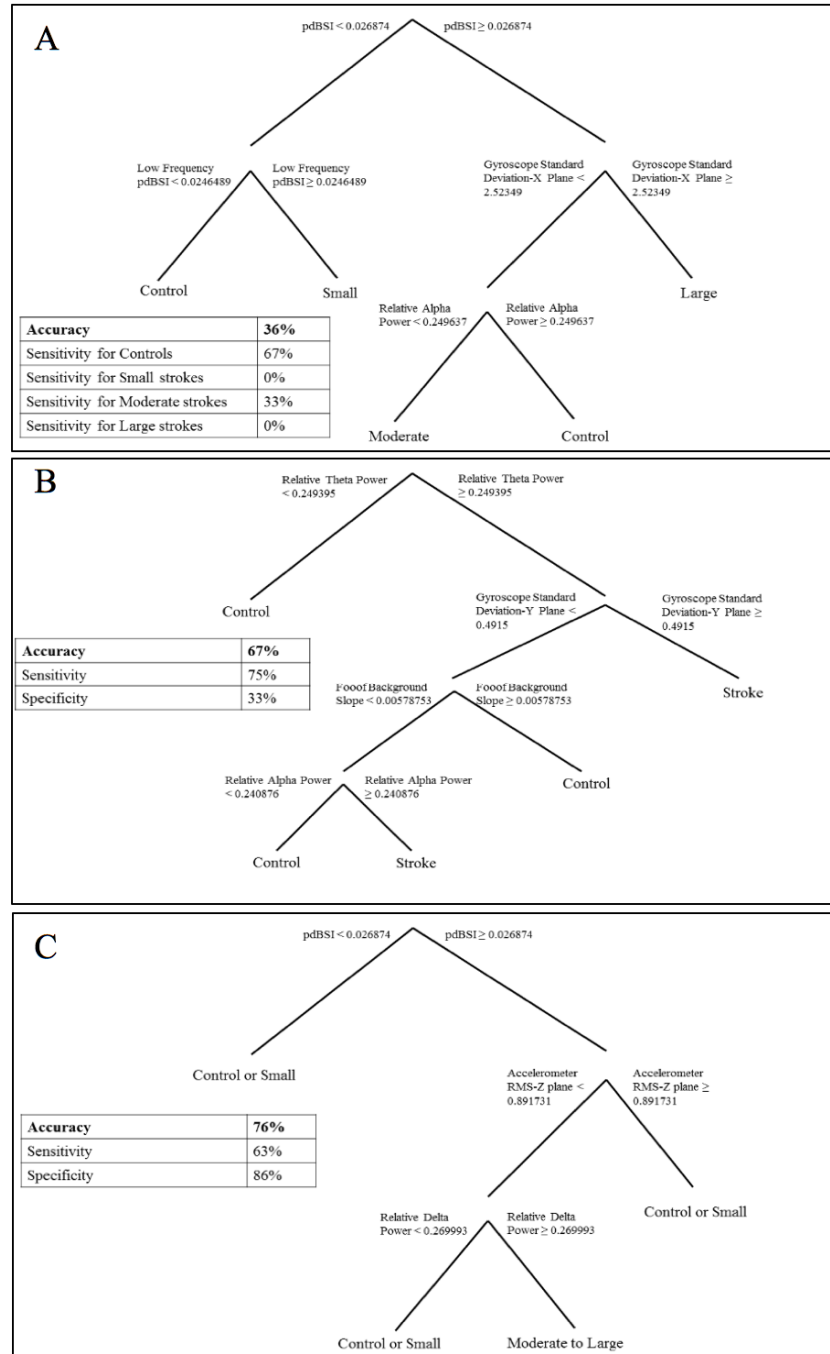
A

pdBSI < 0.026874 pdBSI ≥ 0.026874

Low Frequency pdBSI < 0.0246489 Low Frequency pdBSI ≥ 0.0246489

Gyroscope Standard Deviation-X Plane < 2.52349 Gyroscope Standard Deviation-X Plane ≥ 2.52349

Control Small Large

Relative Alpha Power < 0.249637 Relative Alpha Power ≥ 0.249637

Moderate Control

| Accuracy | 36% |
|---|---|
| Sensitivity for Controls | 67% |
| Sensitivity for Small strokes | 0% |
| Sensitivity for Moderate strokes | 33% |
| Sensitivity for Large strokes | 0% |

B

Relative Theta Power < 0.249395 Relative Theta Power ≥ 0.249395

Control

Gyroscope Standard Deviation-Y Plane < 0.4915 Gyroscope Standard Deviation-Y Plane ≥ 0.4915

| Accuracy | 67% |
|---|---|
| Sensitivity | 75% |
| Specificity | 33% |

Fooof Background Slope < 0.00578753 Fooof Background Slope ≥ 0.00578753

Stroke

Relative Alpha Power < 0.240876 Relative Alpha Power ≥ 0.240876

Control

Control Stroke

C

pdBSI < 0.026874 pdBSI ≥ 0.026874

Control or Small

Accelerometer RMS-Z plane < 0.891731 Accelerometer RMS-Z plane ≥ 0.891731

| Accuracy | 76% |
|---|---|
| Sensitivity | 63% |
| Specificity | 86% |

Relative Delta Power < 0.269993 Relative Delta Power ≥ 0.269993

Control or Small

Control or Small Moderate to Large